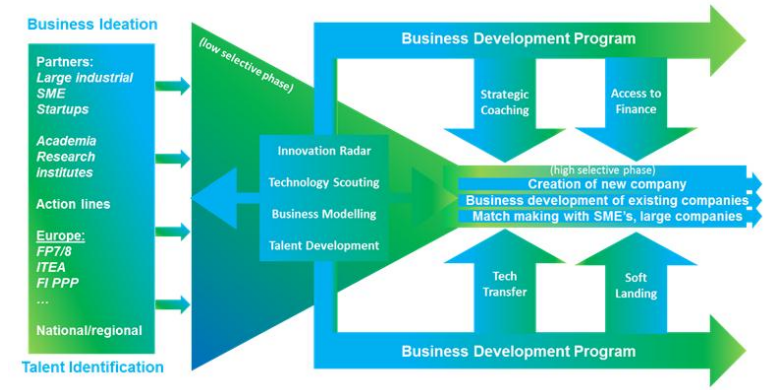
Business Ideation

Partners:
Large industrial
SME
Startups

Academia
Research institutes

Action lines

Europe:
FP7/8
ITEA
FI PPP
...

National/regional

Talent Identification

(low selective phase)

Innovation Radar
Technology Scouting
Business Modelling
Talent Development

Business Development Program

Strategic Coaching

Access to Finance

(high selective phase)
Creation of new company
Business development of existing companies
Match making with SME's, large companies

Tech Transfer

Soft Landing

Business Development Program